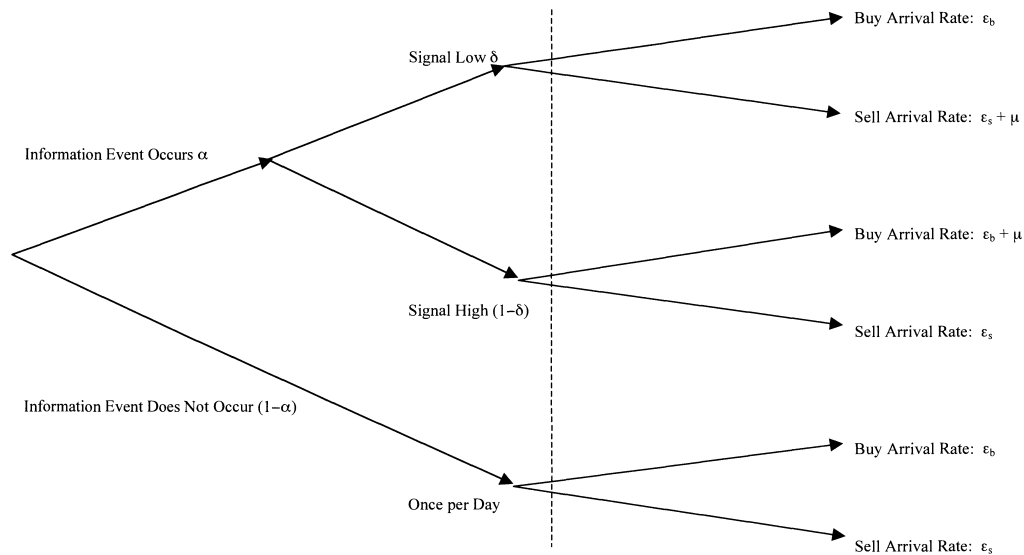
Signal Low $\delta$

Buy Arrival Rate: $\varepsilon_b$

Sell Arrival Rate: $\varepsilon_s + \mu$

Information Event Occurs $\alpha$

Buy Arrival Rate: $\varepsilon_b + \mu$

Signal High $(1-\delta)$

Sell Arrival Rate: $\varepsilon_s$

Information Event Does Not Occur $(1-\alpha)$

Buy Arrival Rate: $\varepsilon_b$

Once per Day

Sell Arrival Rate: $\varepsilon_s$